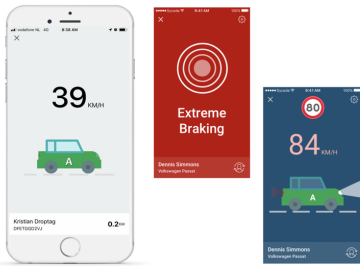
vodafone NL 4G 8:38 AM

39 KM/H

A

Kristian Droptag
DPETDGDDVJ

0.2 KM

Sounds 9:41 AM

Extreme Braking

Dennis Simmons
Volkswagen Passat

Sounds 9:41 AM

80

84 KM/H

A

Dennis Simmons
Volkswagen Passat